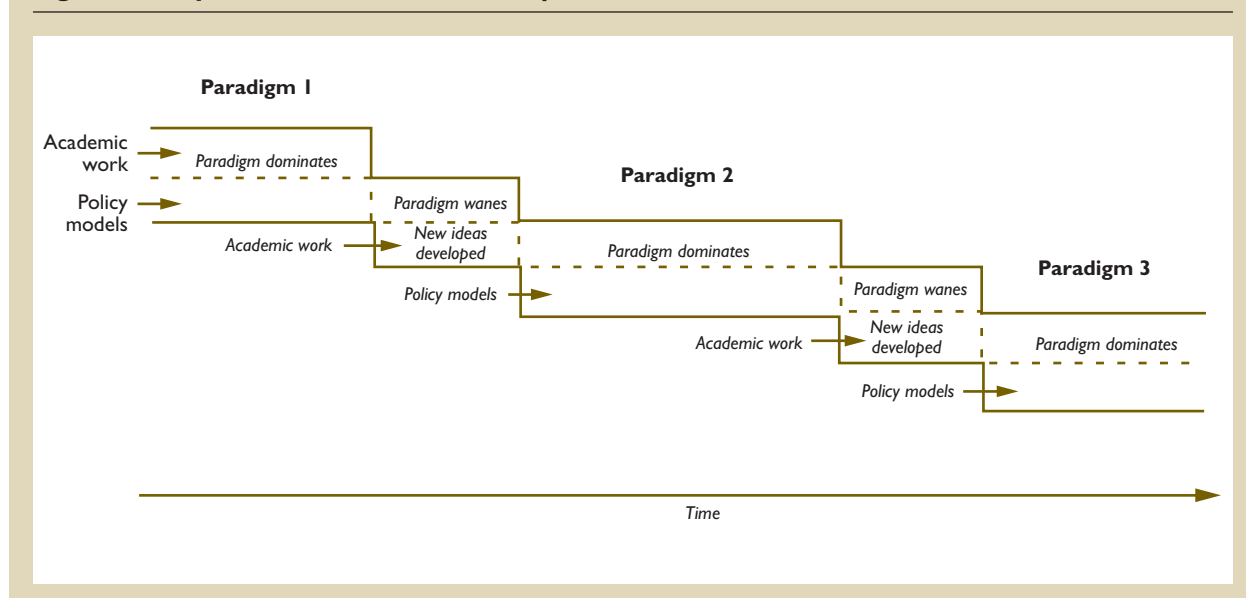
Paradigm 1

Academic work

Paradigm dominates

Policy models

Paradigm 2

Paradigm wanes

Academic work

New ideas developed

Paradigm dominates

Paradigm 3

Policy models

Paradigm wanes

Academic work

New ideas developed

Paradigm dominates

Policy models

Time